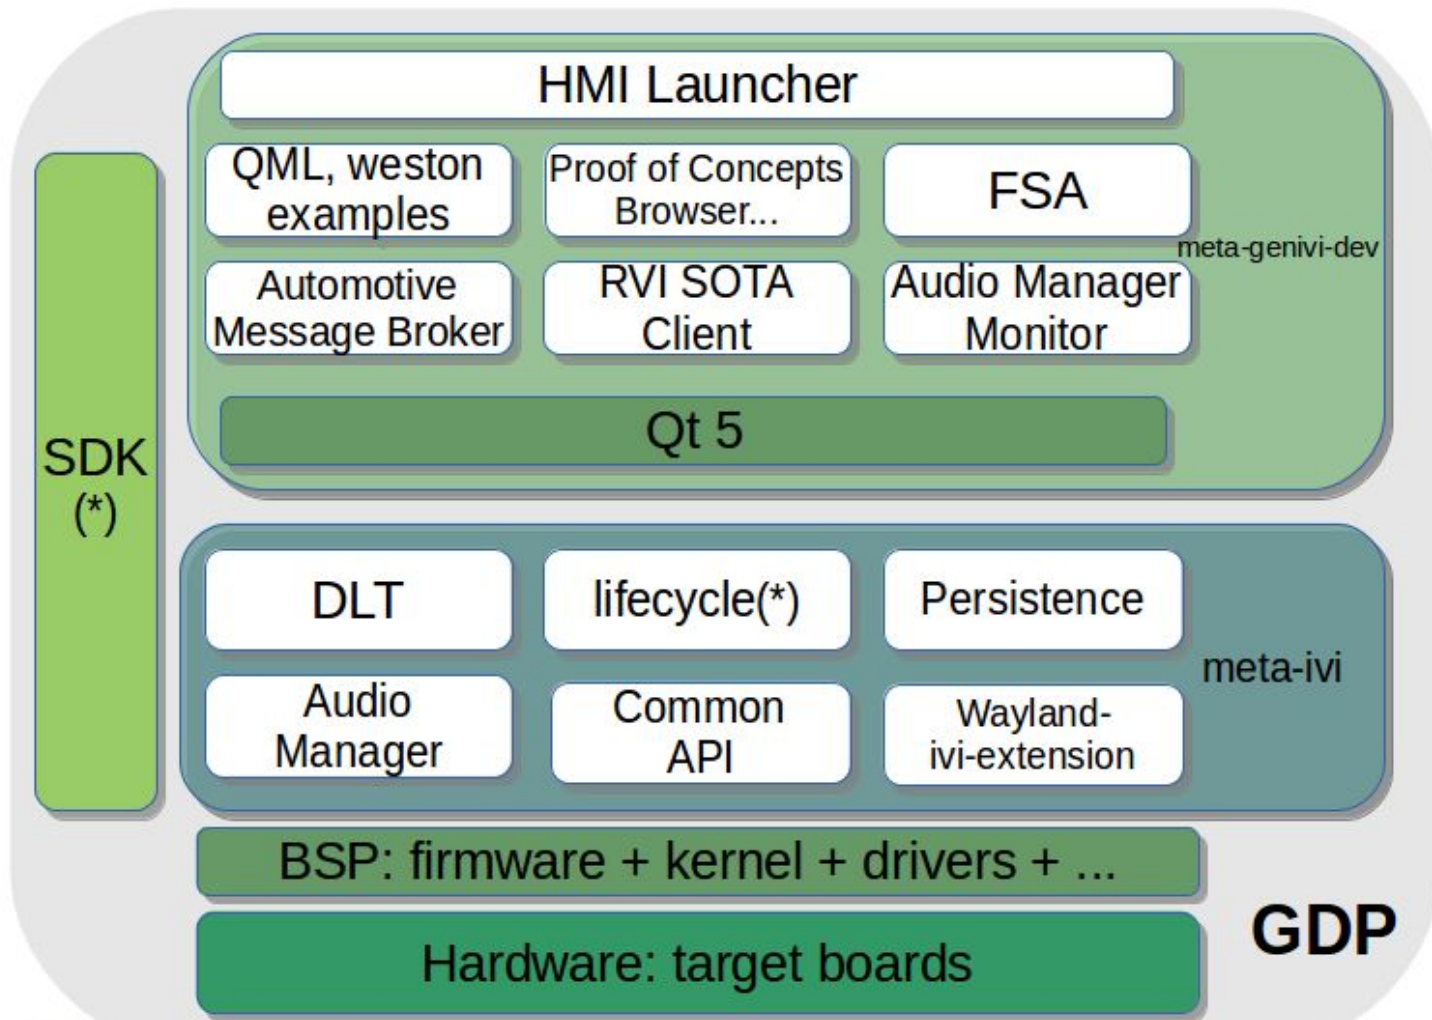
HMI Launcher

SDK (*)

QML, weston examples

Proof of Concepts Browser...

FSA

meta-genivi-dev

Automotive Message Broker

RVI SOTA Client

Audio Manager Monitor

Qt 5

DLT

lifecycle(*)

Persistence

meta-ivi

Audio Manager

Common API

Wayland-ivi-extension

BSP: firmware + kernel + drivers + ...

Hardware: target boards

GDP